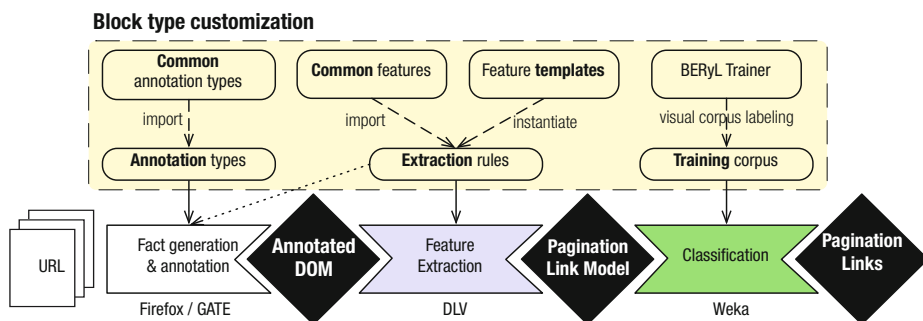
Block type customization

Common annotation types

Common features

Feature templates

BERyL Trainer

import

import

instantiate

visual corpus labeling

Annotation types

Extraction rules

Training corpus

URL

Fact generation & annotation

Annotated DOM

Feature Extraction

Pagination Link Model

Classification

Pagination Links

Firefox / GATE

DLV

Weka